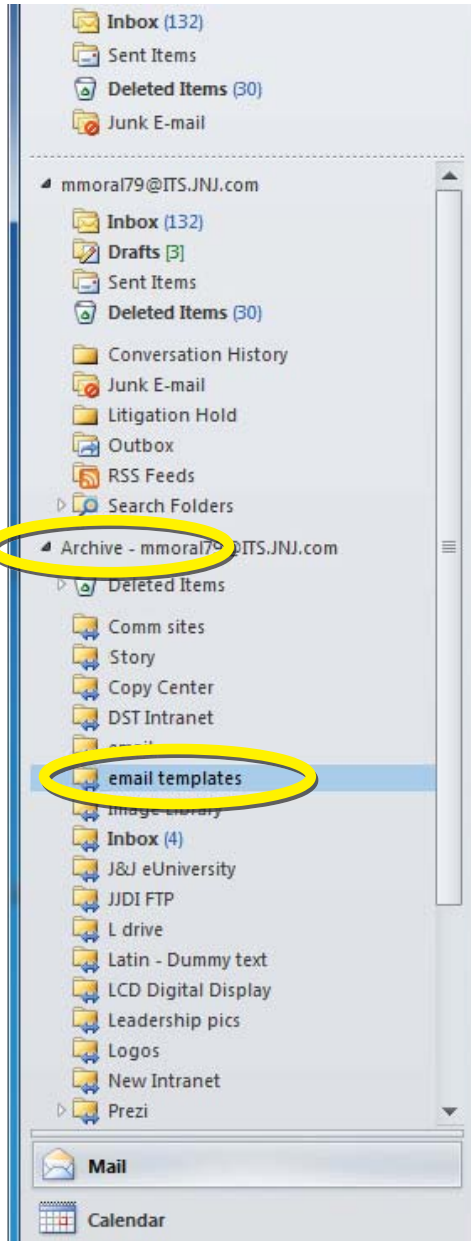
Inbox (132)
Sent Items
Deleted Items (30)
Junk E-mail

mmoral79@ITS.JNJ.com
Inbox (132)
Drafts [3]
Sent Items
Deleted Items (30)
Conversation History
Junk E-mail
Litigation Hold
Outbox
RSS Feeds
Search Folders

Archive - mmoral7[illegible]@ITS.JNJ.com
Deleted Items
Comm sites
Story
Copy Center
DST Intranet
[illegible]
email templates
Image Library
Inbox (4)
J&J eUniversity
JJDI FTP
L drive
Latin - Dummy text
LCD Digital Display
Leadership pics
Logos
New Intranet
Prezi

Mail
Calendar